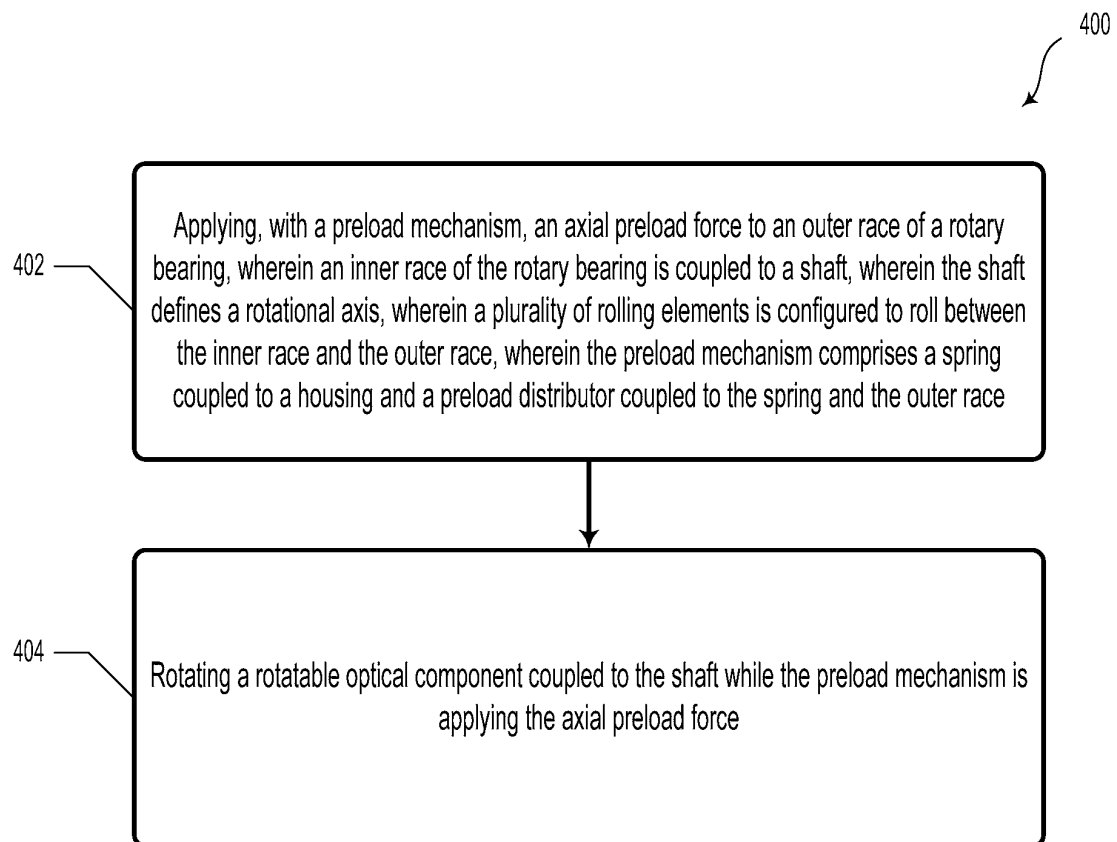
400

402

Applying, with a preload mechanism, an axial preload force to an outer race of a rotary bearing, wherein an inner race of the rotary bearing is coupled to a shaft, wherein the shaft defines a rotational axis, wherein a plurality of rolling elements is configured to roll between the inner race and the outer race, wherein the preload mechanism comprises a spring coupled to a housing and a preload distributor coupled to the spring and the outer race

404

Rotating a rotatable optical component coupled to the shaft while the preload mechanism is applying the axial preload force